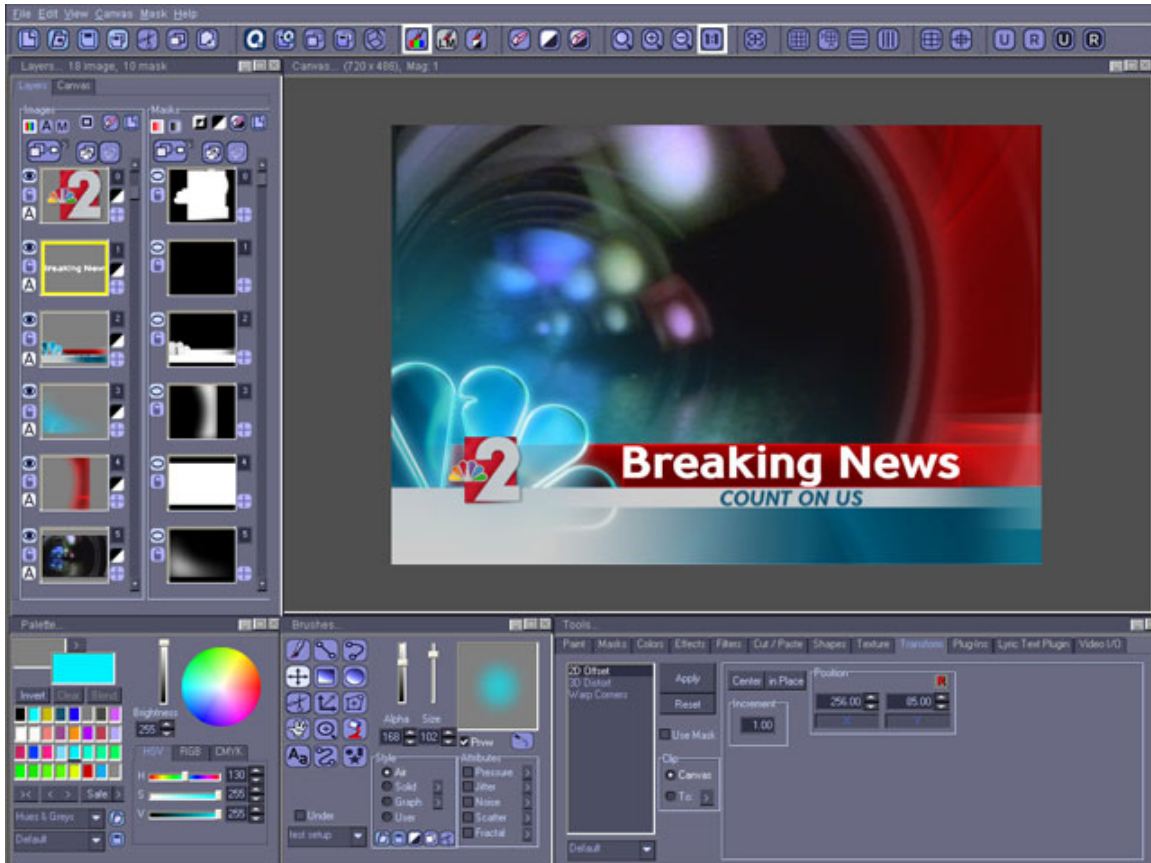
File Edit View Canvas Mask Help

Layers... 18 image, 10 mask

Layers Canvas

Images

Masks

A M

0 1 2 3 4 5

Breaking New

Canvas... (720 x 486), Mag: 1

2 Breaking News COUNT ON US

Palette...

Invert Clear Blend

Brightness 255

HSV RGB CMYK

H 130
S 255
V 255

Safe

Hues & Greys

Default

Brushes...

Alpha Size

168 102 Prvw

Style
Air
Solid
Graph
User

Attributes
Pressure
Jitter
Noise
Scatter
Fractal

Under

test setup

Tools...

Paint Masks Colors Effects Filters Cut / Paste Shapes Texture Transform Plug-Ins Lyric Text Plugin Video I/O

2D Offset
3D Distort
Warp Corners

Apply
Reset

Use Mask

Clip
Canvas
To:

Default

Center in Place

Increment
1.00

Position
256.00 85.00
X Y
R